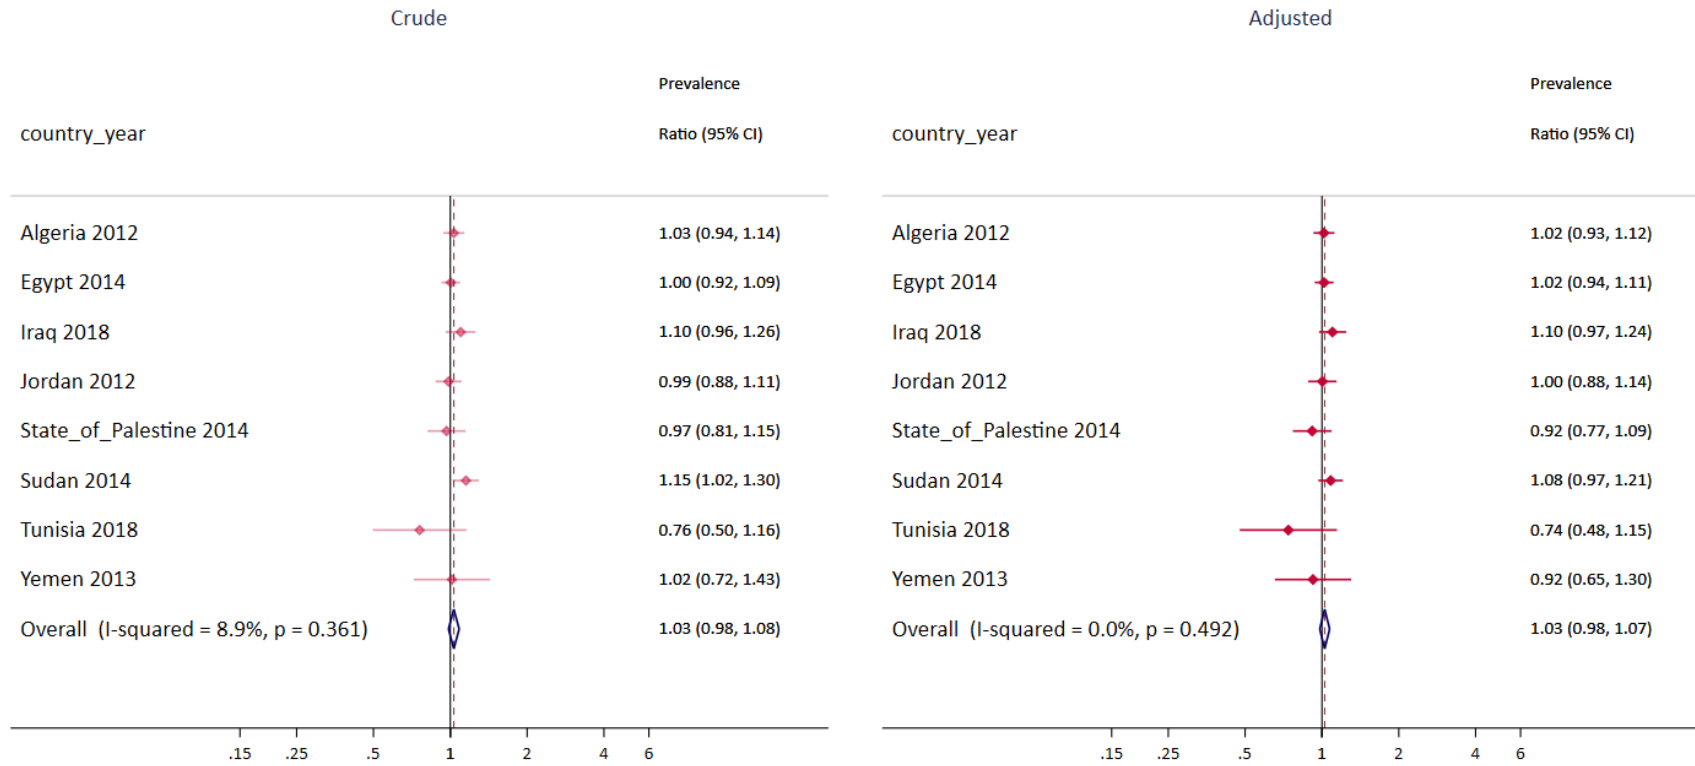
Crude

| country_year | Prevalence Ratio (95% CI) |
|---|---|
| Algeria 2012 | 1.03 (0.94, 1.14) |
| Egypt 2014 | 1.00 (0.92, 1.09) |
| Iraq 2018 | 1.10 (0.96, 1.26) |
| Jordan 2012 | 0.99 (0.88, 1.11) |
| State_of_Palestine 2014 | 0.97 (0.81, 1.15) |
| Sudan 2014 | 1.15 (1.02, 1.30) |
| Tunisia 2018 | 0.76 (0.50, 1.16) |
| Yemen 2013 | 1.02 (0.72, 1.43) |
| Overall (I-squared = 8.9%, p = 0.361) | 1.03 (0.98, 1.08) |

.15 .25 .5 1 2 4 6

Adjusted

| country_year | Prevalence Ratio (95% CI) |
|---|---|
| Algeria 2012 | 1.02 (0.93, 1.12) |
| Egypt 2014 | 1.02 (0.94, 1.11) |
| Iraq 2018 | 1.10 (0.97, 1.24) |
| Jordan 2012 | 1.00 (0.88, 1.14) |
| State_of_Palestine 2014 | 0.92 (0.77, 1.09) |
| Sudan 2014 | 1.08 (0.97, 1.21) |
| Tunisia 2018 | 0.74 (0.48, 1.15) |
| Yemen 2013 | 0.92 (0.65, 1.30) |
| Overall (I-squared = 0.0%, p = 0.492) | 1.03 (0.98, 1.07) |

.15 .25 .5 1 2 4 6